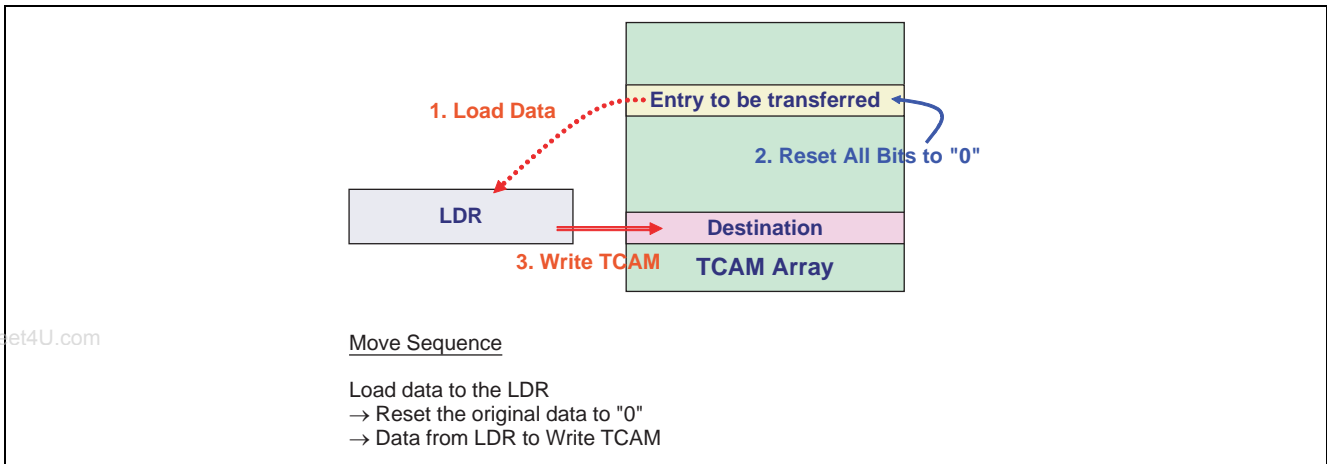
1. Load Data

Entry to be transferred

2. Reset All Bits to "0"

LDR

Destination

3. Write TCAM

TCAM Array

et4U.com

Move Sequence

Load data to the LDR
→ Reset the original data to "0"
→ Data from LDR to Write TCAM